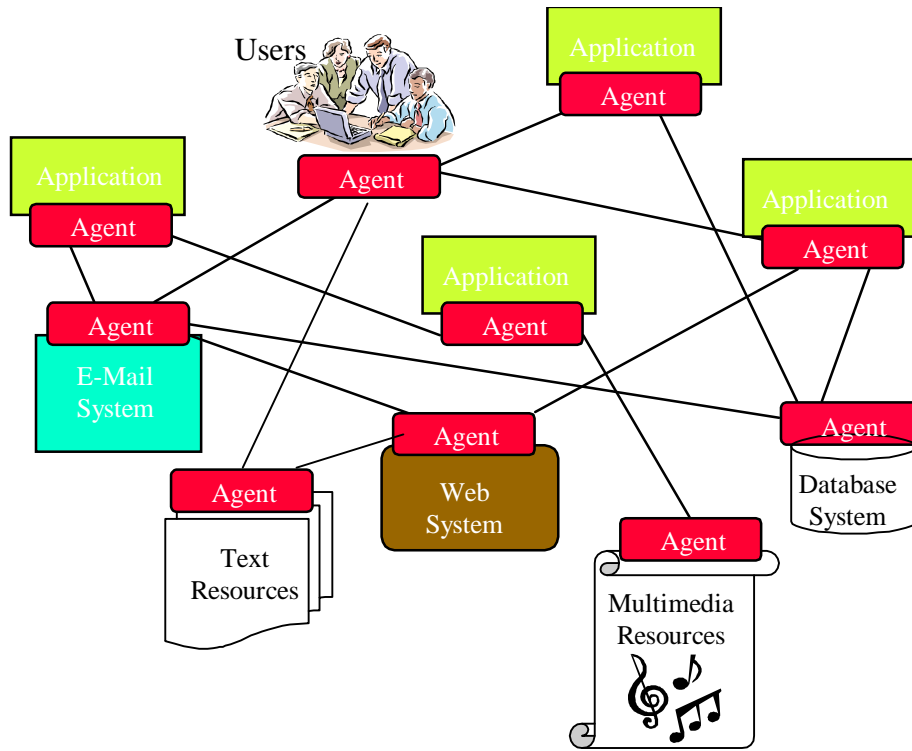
Users

Application

Agent

Agent

Application

Agent

Application

Agent

Application

Agent

Agent

E-Mail System

Agent

Agent

Agent

Web System

Database System

Text Resources

Agent

Multimedia Resources